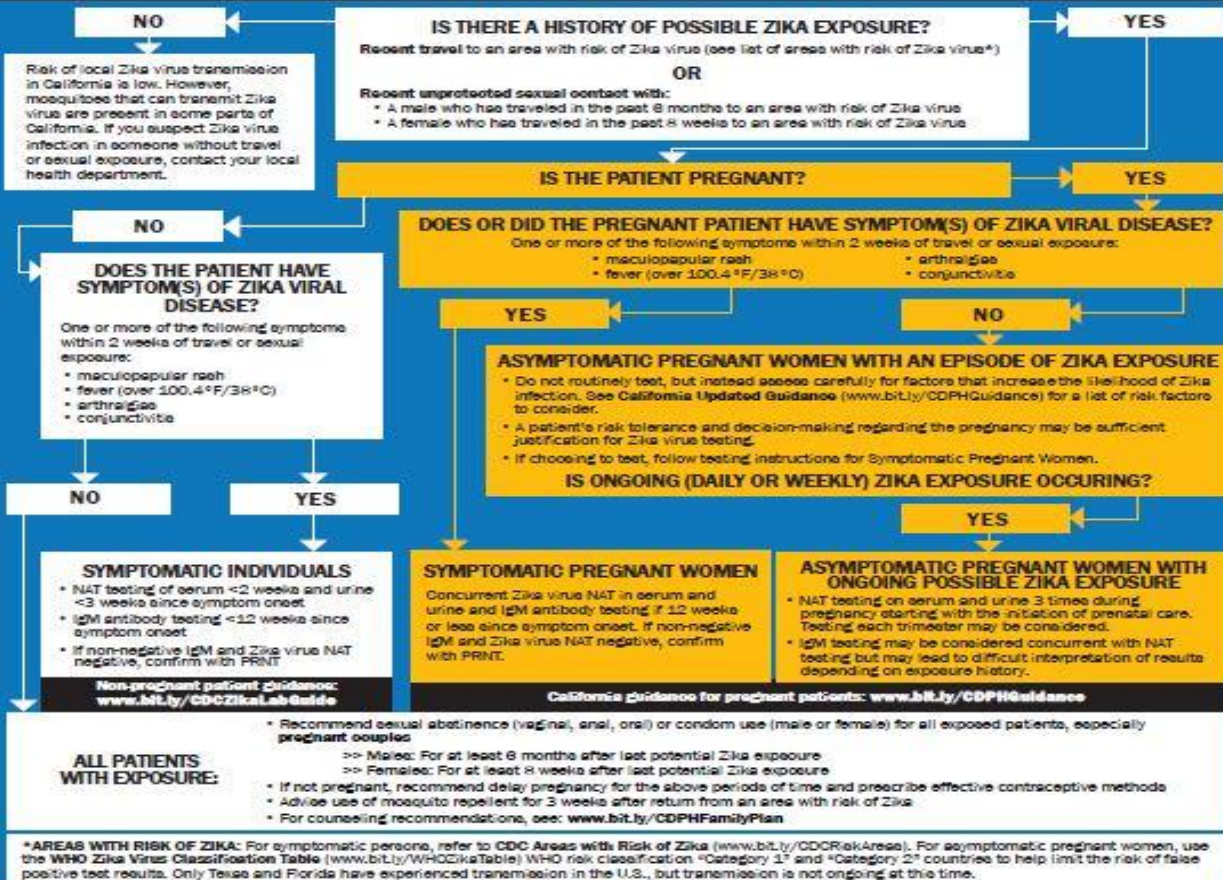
NO

IS THERE A HISTORY OF POSSIBLE ZIKA EXPOSURE?

Recent travel to an area with risk of Zika virus (see list of areas with risk of Zika virus*)

OR

Recent unprotected sexual contact with:
• A male who has traveled in the past 6 months to an area with risk of Zika virus
• A female who has traveled in the past 8 weeks to an area with risk of Zika virus

YES

Risk of local Zika virus transmission in California is low. However, mosquitoes that can transmit Zika virus are present in some parts of California. If you suspect Zika virus infection in someone without travel or sexual exposure, contact your local health department.

IS THE PATIENT PREGNANT?

YES

NO

DOES OR DID THE PREGNANT PATIENT HAVE SYMPTOM(S) OF ZIKA VIRAL DISEASE?
One or more of the following symptoms within 2 weeks of travel or sexual exposure:
• maculopapular rash
• fever (over 100.4°F/38°C)
• arthralgias
• conjunctivitis

DOES THE PATIENT HAVE SYMPTOM(S) OF ZIKA VIRAL DISEASE?

One or more of the following symptoms within 2 weeks of travel or sexual exposure:
• maculopapular rash
• fever (over 100.4°F/38°C)
• arthralgias
• conjunctivitis

YES

NO

ASYMPTOMATIC PREGNANT WOMEN WITH AN EPISODE OF ZIKA EXPOSURE
• Do not routinely test, but instead assess carefully for factors that increase the likelihood of Zika infection. See California Updated Guidance (www.bit.ly/CDPHGuidance) for a list of risk factors to consider.
• A patient's risk tolerance and decision-making regarding the pregnancy may be sufficient justification for Zika virus testing.
• If choosing to test, follow testing instructions for Symptomatic Pregnant Women.
IS ONGOING (DAILY OR WEEKLY) ZIKA EXPOSURE OCCURING?

NO

YES

YES

SYMPTOMATIC INDIVIDUALS
• NAT testing of serum <2 weeks and urine <3 weeks since symptom onset
• IgM antibody testing <12 weeks since symptom onset
• If non-negative IgM and Zika virus NAT negative, confirm with PRNT

Non-pregnant patient guidance: www.bit.ly/CDCZikaLabGuide

SYMPTOMATIC PREGNANT WOMEN
Concurrent Zika virus NAT in serum and urine and IgM antibody testing if 12 weeks or less since symptom onset. If non-negative IgM and Zika virus NAT negative, confirm with PRNT.

ASYMPTOMATIC PREGNANT WOMEN WITH ONGOING POSSIBLE ZIKA EXPOSURE
• NAT testing on serum and urine 3 times during pregnancy starting with the initiation of prenatal care. Testing each trimester may be considered.
• IgM testing may be considered concurrent with NAT testing but may lead to difficult interpretation of results depending on exposure history.

California guidance for pregnant patients: www.bit.ly/CDPHGuidance

ALL PATIENTS WITH EXPOSURE:

• Recommend sexual abstinence (vaginal, anal, oral) or condom use (male or female) for all exposed patients, especially pregnant couples
>> Males: For at least 6 months after last potential Zika exposure
>> Females: For at least 8 weeks after last potential Zika exposure
• If not pregnant, recommend delay pregnancy for the above periods of time and prescribe effective contraceptive methods
• Advise use of mosquito repellent for 3 weeks after return from an area with risk of Zika
• For counseling recommendations, see: www.bit.ly/CDPHFamilyPlan

*AREAS WITH RISK OF ZIKA: For symptomatic persons, refer to CDC Areas with Risk of Zika (www.bit.ly/CDCRiskAreas). For asymptomatic pregnant women, use the WHO Zika Virus Classification Table (www.bit.ly/WHOZikaTable) WHO risk classification "Category 1" and "Category 2" countries to help limit the risk of false positive test results. Only Texas and Florida have experienced transmission in the U.S., but transmission is not ongoing at this time.